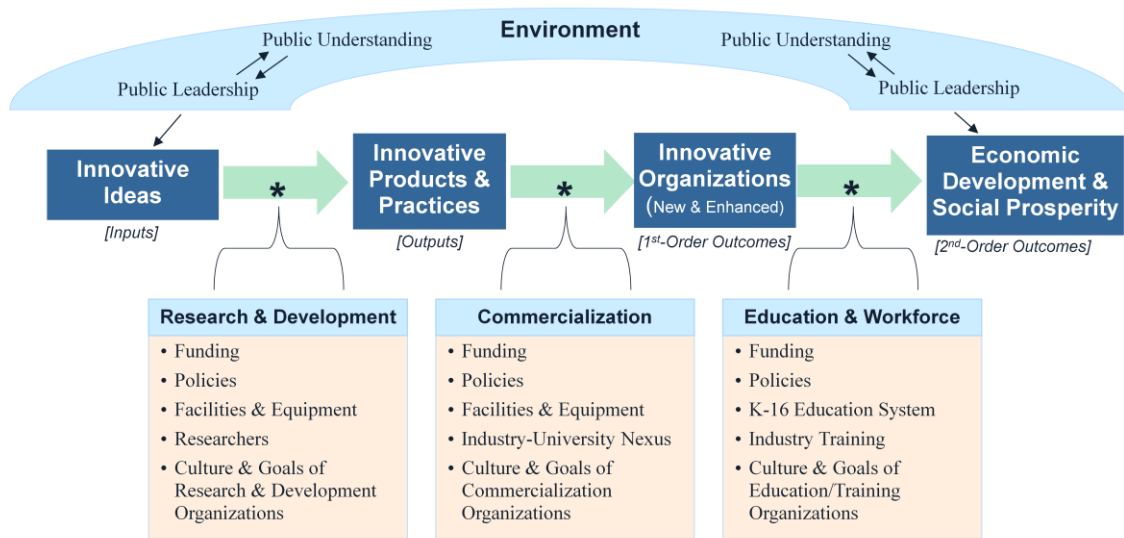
Environment

Public Understanding

Public Leadership

Public Understanding

Public Leadership

Innovative Ideas

[Inputs]

*

Innovative Products & Practices

[Outputs]

*

Innovative Organizations (New & Enhanced)

[$1^{st}$-Order Outcomes]

*

Economic Development & Social Prosperity

[$2^{nd}$-Order Outcomes]

Research & Development
- Funding
- Policies
- Facilities & Equipment
- Researchers
- Culture & Goals of Research & Development Organizations

Commercialization
- Funding
- Policies
- Facilities & Equipment
- Industry-University Nexus
- Culture & Goals of Commercialization Organizations

Education & Workforce
- Funding
- Policies
- K-16 Education System
- Industry Training
- Culture & Goals of Education/Training Organizations